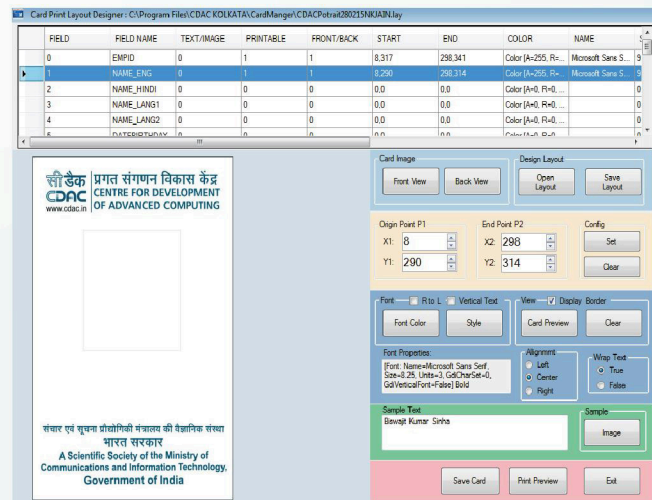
Card Print Layout Designer : C:\Program Files\CDAC KOLKATA\CardManger\CDACPotrait280215NKJAIN.lay

|  | FIELD | FIELD NAME | TEXT/IMAGE | PRINTABLE | FRONT/BACK | START | END | COLOR | NAME |  |
|---|---|---|---|---|---|---|---|---|---|---|
|  | 0 | EMPID | 0 | 1 | 1 | 8,317 | 298,341 | Color [A=255, R=... | Microsoft Sans S... | 9 |
| ▶ | 1 | NAME_ENG | 0 | 1 | 1 | 8,290 | 298,314 | Color [A=255, R=... | Microsoft Sans S... | 9 |
|  | 2 | NAME_HINDI | 0 | 0 | 0 | 0,0 | 0,0 | Color [A=0, R=0, ... |  | 0 |
|  | 3 | NAME_LANG1 | 0 | 0 | 0 | 0,0 | 0,0 | Color [A=0, R=0, ... |  | 0 |
|  | 4 | NAME_LANG2 | 0 | 0 | 0 | 0,0 | 0,0 | Color [A=0, R=0, ... |  | 0 |
|  | 5 | DATEBIRTHDAY | 0 | 0 | 0 | 0,0 | 0,0 | Color [A=0, R=0, ... |  | 0 |

सी डैक CDAC www.cdac.in प्रगत संगणन विकास केंद्र CENTRE FOR DEVELOPMENT OF ADVANCED COMPUTING

संचार एवं सूचना प्रौद्योगिकी मंत्रालय की वैज्ञानिक संस्था
भारत सरकार
A Scientific Society of the Ministry of Communications and Information Technology, Government of India

Card Image
Front View
Back View

Design Layout
Open Layout
Save Layout

Origin Point P1
X1: 8
Y1: 290

End Point P2
X2: 298
Y2: 314

Config
Set
Clear

Font
R to L
Vertical Text
Font Color
Style

View
Display Border
Card Preview
Clear

Font Properties:
[Font: Name=Microsoft Sans Serif, Size=8.25, Units=3, GdiCharSet=0, GdiVerticalFont=False] Bold

Alignmmt
Left
Center
Right

Wrap Text
True
False

Sample Text
Biswajit Kumar Sinha

Sample
Image

Save Card
Print Preview
Exit